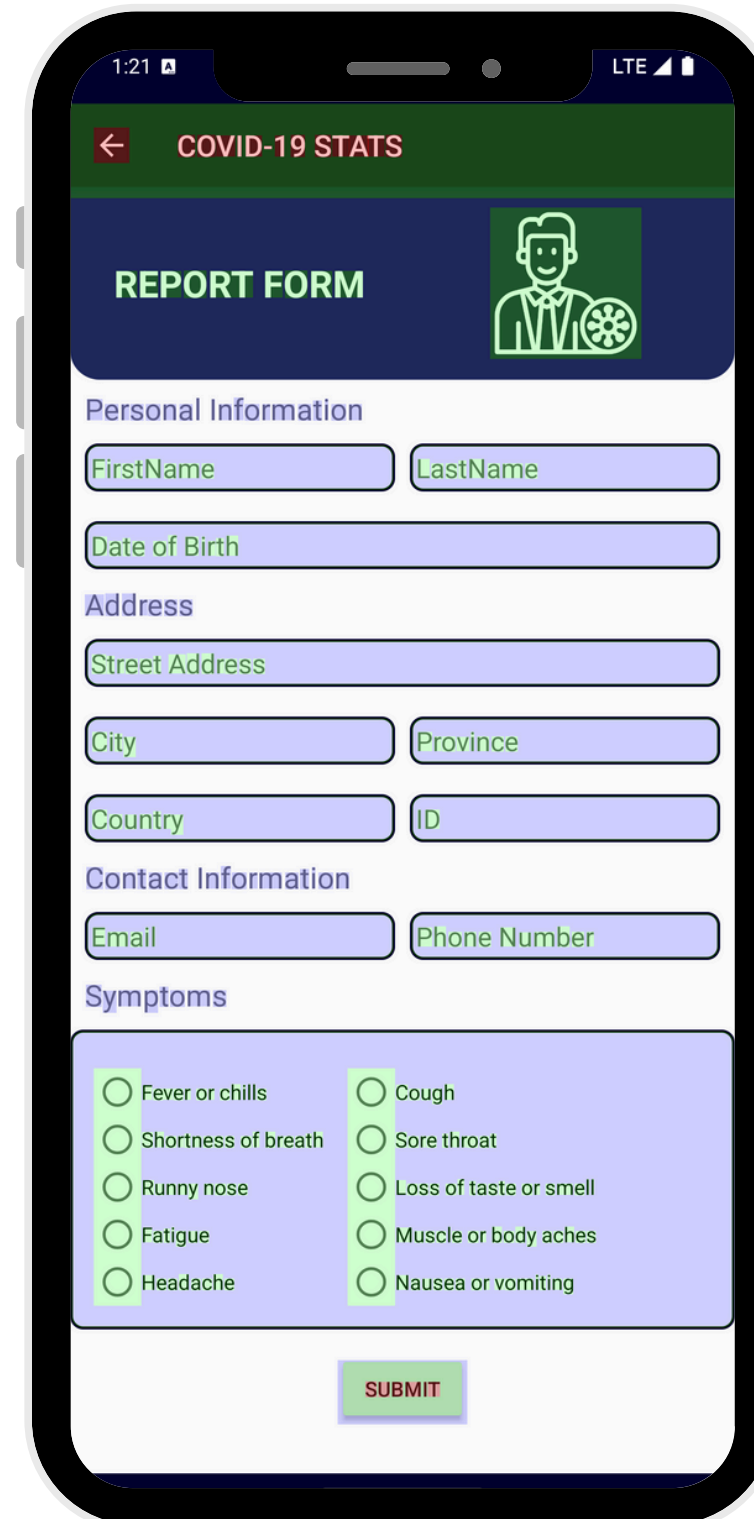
1:21 LTE

COVID-19 STATS

REPORT FORM

Personal Information

FirstName

LastName

Date of Birth

Address

Street Address

City

Province

Country

ID

Contact Information

Email

Phone Number

Symptoms

Fever or chills

Shortness of breath

Runny nose

Fatigue

Headache

Cough

Sore throat

Loss of taste or smell

Muscle or body aches

Nausea or vomiting

SUBMIT